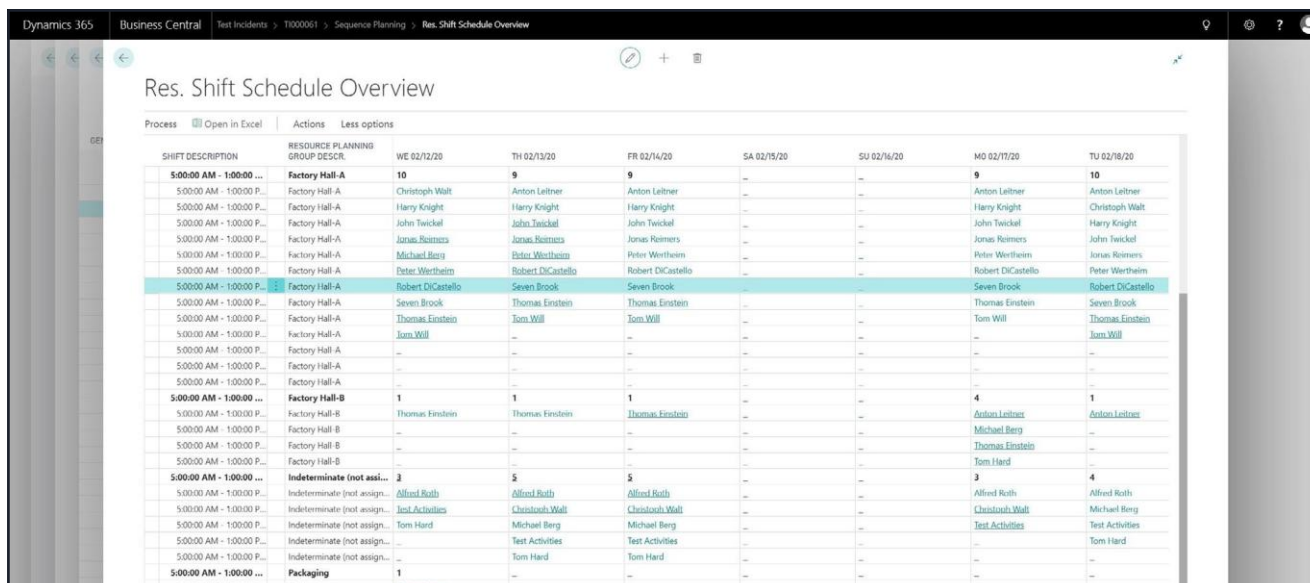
Dynamics 365 | Business Central | Test Incidents > TI000061 > Sequence Planning > Res. Shift Schedule Overview

Res. Shift Schedule Overview

Process | Open in Excel | Actions | Less options

GEN

| SHIFT DESCRIPTION | RESOURCE PLANNING GROUP DESCR. | WE 02/12/20 | TH 02/13/20 | FR 02/14/20 | SA 02/15/20 | SU 02/16/20 | MO 02/17/20 | TU 02/18/20 |
|---|---|---|---|---|---|---|---|---|
| 5:00:00 AM - 1:00:00 ... | Factory Hall-A | 10 | 9 | 9 | _ | _ | 9 | 10 |
| 5:00:00 AM - 1:00:00 P... | Factory Hall-A | Christoph Walt | Anton Leitner | Anton Leitner | _ | _ | Anton Leitner | Anton Leitner |
| 5:00:00 AM - 1:00:00 P... | Factory Hall-A | Harry Knight | Harry Knight | Harry Knight | _ | _ | Harry Knight | Christoph Walt |
| 5:00:00 AM - 1:00:00 P... | Factory Hall-A | John Twickel | John Twickel | John Twickel | _ | _ | John Twickel | Harry Knight |
| 5:00:00 AM - 1:00:00 P... | Factory Hall-A | Jonas Reimers | Jonas Reimers | Jonas Reimers | _ | _ | Jonas Reimers | John Twickel |
| 5:00:00 AM - 1:00:00 P... | Factory Hall-A | Michael Berg | Peter Wertheim | Peter Wertheim | _ | _ | Peter Wertheim | Jonas Reimers |
| 5:00:00 AM - 1:00:00 P... | Factory Hall-A | Peter Wertheim | Robert DiCastello | Robert DiCastello | _ | _ | Robert DiCastello | Peter Wertheim |
| 5:00:00 AM - 1:00:00 P... | Factory Hall-A | Robert DiCastello | Seven Brook | Seven Brook | _ | _ | Seven Brook | Robert DiCastello |
| 5:00:00 AM - 1:00:00 P... | Factory Hall-A | Seven Brook | Thomas Einstein | Thomas Einstein | _ | _ | Thomas Einstein | Seven Brook |
| 5:00:00 AM - 1:00:00 P... | Factory Hall-A | Thomas Einstein | Tom Will | Tom Will | _ | _ | Tom Will | Thomas Einstein |
| 5:00:00 AM - 1:00:00 P... | Factory Hall-A | Tom Will | _ | _ | _ | _ | _ | Tom Will |
| 5:00:00 AM - 1:00:00 P... | Factory Hall-A | _ | _ | _ | _ | _ | _ | _ |
| 5:00:00 AM - 1:00:00 P... | Factory Hall-A | _ | _ | _ | _ | _ | _ | _ |
| 5:00:00 AM - 1:00:00 ... | Factory Hall-B | 1 | 1 | 1 | _ | _ | 4 | 1 |
| 5:00:00 AM - 1:00:00 P... | Factory Hall-B | Thomas Einstein | Thomas Einstein | Thomas Einstein | _ | _ | Anton Leitner | Anton Leitner |
| 5:00:00 AM - 1:00:00 P... | Factory Hall-B | _ | _ | _ | _ | _ | Michael Berg | _ |
| 5:00:00 AM - 1:00:00 P... | Factory Hall-B | _ | _ | _ | _ | _ | Thomas Einstein | _ |
| 5:00:00 AM - 1:00:00 P... | Factory Hall-B | _ | _ | _ | _ | _ | Tom Hard | _ |
| 5:00:00 AM - 1:00:00 ... | Indeterminate (not assi... | 3 | 5 | 5 | _ | _ | 3 | 4 |
| 5:00:00 AM - 1:00:00 P... | Indeterminate (not assign... | Alfred Roth | Alfred Roth | Alfred Roth | _ | _ | Alfred Roth | Alfred Roth |
| 5:00:00 AM - 1:00:00 P... | Indeterminate (not assign... | Test Activities | Christoph Walt | Christoph Walt | _ | _ | Christoph Walt | Michael Berg |
| 5:00:00 AM - 1:00:00 P... | Indeterminate (not assign... | Tom Hard | Michael Berg | Michael Berg | _ | _ | Test Activities | Test Activities |
| 5:00:00 AM - 1:00:00 P... | Indeterminate (not assign... | _ | Test Activities | Test Activities | _ | _ | _ | Tom Hard |
| 5:00:00 AM - 1:00:00 P... | Indeterminate (not assign... | _ | Tom Hard | Tom Hard | _ | _ | _ | _ |
| 5:00:00 AM - 1:00:00 ... | Packaging | 1 | _ | _ | _ | _ | _ | _ |